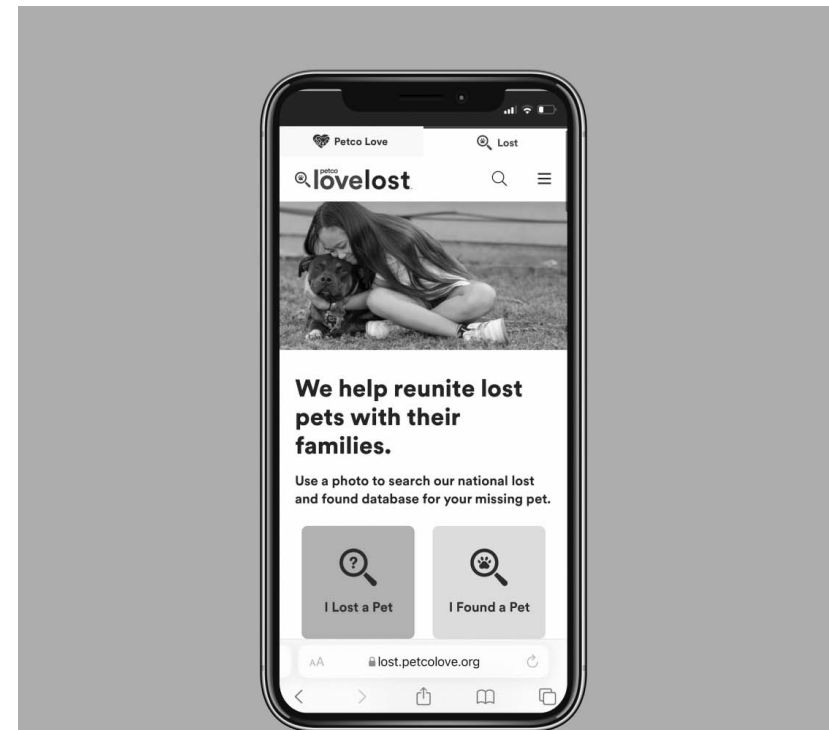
Petco Love

Lost

petco lovelost

We help reunite lost pets with their families.

Use a photo to search our national lost and found database for your missing pet.

I Lost a Pet

I Found a Pet

AA lost.petcolove.org